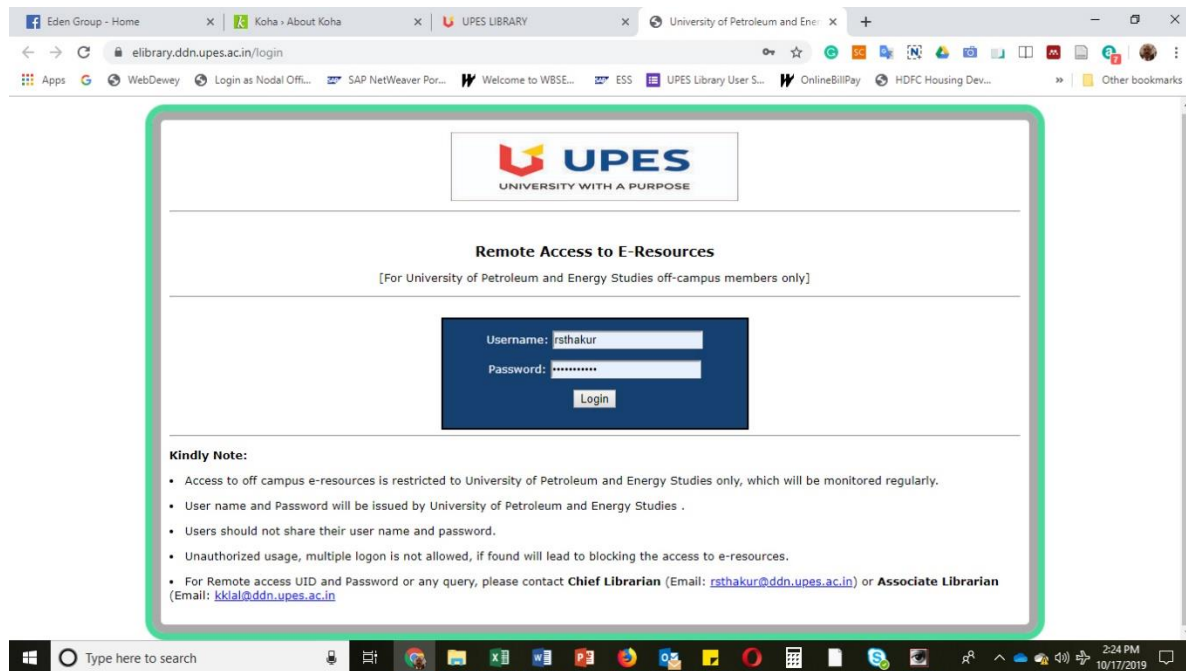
Eden Group - Home × Koha › About Koha × UPES LIBRARY × University of Petroleum and Ener ×

elibrary.ddn.upes.ac.in/login

Apps G WebDewey Login as Nodal Offi... SAP NetWeaver Por... Welcome to WBSE... ESS UPES Library User S... OnlineBillPay HDFC Housing Dev... » Other bookmarks

UPES
UNIVERSITY WITH A PURPOSE

Remote Access to E-Resources

[For University of Petroleum and Energy Studies off-campus members only]

Username: rsthakur

Password: ••••••••••

Login

Kindly Note:

• Access to off campus e-resources is restricted to University of Petroleum and Energy Studies only, which will be monitored regularly.

• User name and Password will be issued by University of Petroleum and Energy Studies .

• Users should not share their user name and password.

• Unauthorized usage, multiple logon is not allowed, if found will lead to blocking the access to e-resources.

• For Remote access UID and Password or any query, please contact Chief Librarian (Email: rsthakur@ddn.upes.ac.in) or Associate Librarian (Email: kklal@ddn.upes.ac.in

Type here to search

2:24 PM
10/17/2019